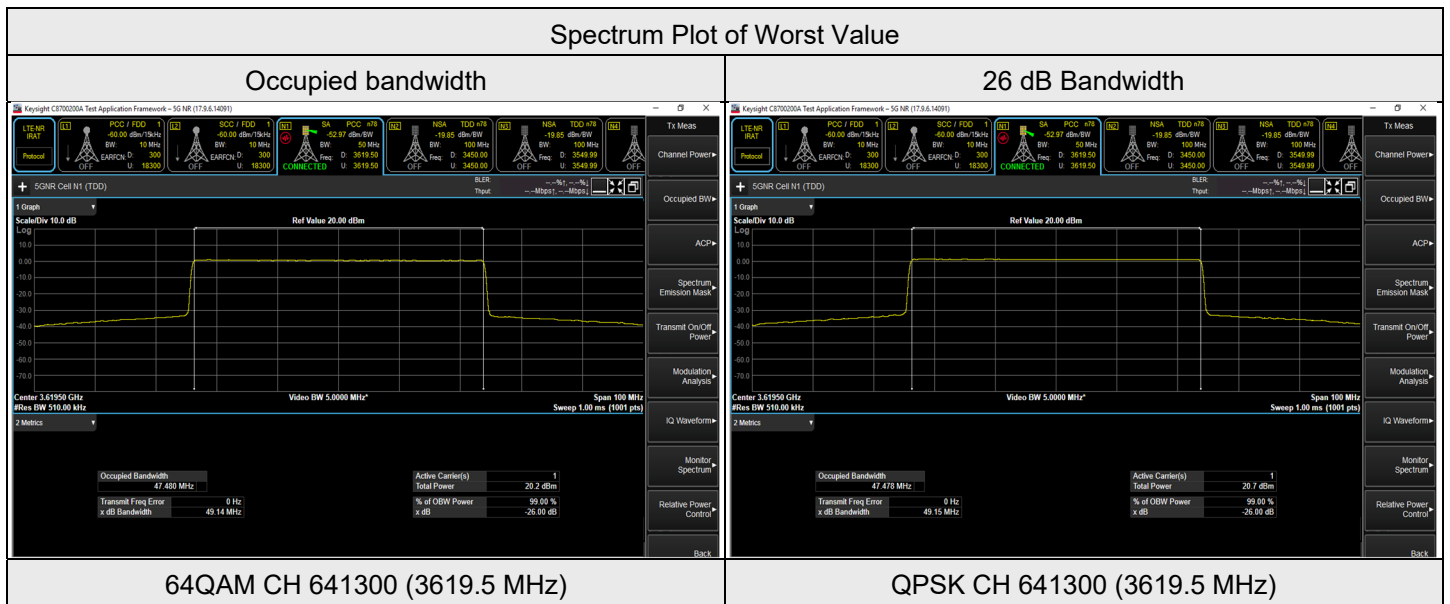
Spectrum Plot of Worst Value

| Occupied bandwidth | 26 dB Bandwidth |
|---|---|
| Keysight C8700200A Test Application Framework – 5G NR (17.9.6.14091) | Keysight C8700200A Test Application Framework – 5G NR (17.9.6.14091) |
| 64QAM CH 641300 (3619.5 MHz) | QPSK CH 641300 (3619.5 MHz) |

LTE-NR IRAT
Protocol
L1 PCC / FDD 1 -60.00 dBm/15kHz BW: 10 MHz EARFCN: D: 300 U: 18300 OFF
L2 SCC / FDD 1 -60.00 dBm/15kHz BW: 10 MHz EARFCN: D: 300 U: 18300 OFF
N1 SA PCC n78 -52.97 dBm/BW BW: 50 MHz Freq: D: 3619.50 U: 3619.50 CONNECTED
N2 NSA TDD n78 -19.85 dBm/BW BW: 100 MHz Freq: D: 3450.00 U: 3450.00 OFF
N3 NSA TDD n78 -19.85 dBm/BW BW: 100 MHz Freq: D: 3549.99 U: 3549.99 OFF
N4 OFF
Tx Meas
5GNR Cell N1 (TDD)
BLER: --.-%↑, --.-%↓
Thput: --.--Mbps↑, --.--Mbps↓
1 Graph
Scale/Div 10.0 dB
Log
Ref Value 20.00 dBm
10.0
0.00
-10.0
-20.0
-30.0
-40.0
-50.0
-60.0
-70.0
Center 3.61950 GHz
#Res BW 510.00 kHz
Video BW 5.0000 MHz*
Span 100 MHz
Sweep 1.00 ms (1001 pts)
2 Metrics

Left:
Occupied Bandwidth 47.480 MHz
Transmit Freq Error 0 Hz
x dB Bandwidth 49.14 MHz
Active Carrier(s) 1
Total Power 20.2 dBm
% of OBW Power 99.00 %
x dB -26.00 dB

Right:
Occupied Bandwidth 47.478 MHz
Transmit Freq Error 0 Hz
x dB Bandwidth 49.15 MHz
Active Carrier(s) 1
Total Power 20.7 dBm
% of OBW Power 99.00 %
x dB -26.00 dB

Channel Power▸
Occupied BW▸
ACP▸
Spectrum Emission Mask▸
Transmit On/Off Power▸
Modulation Analysis▸
IQ Waveform▸
Monitor Spectrum▸
Relative Power Control▸
Back